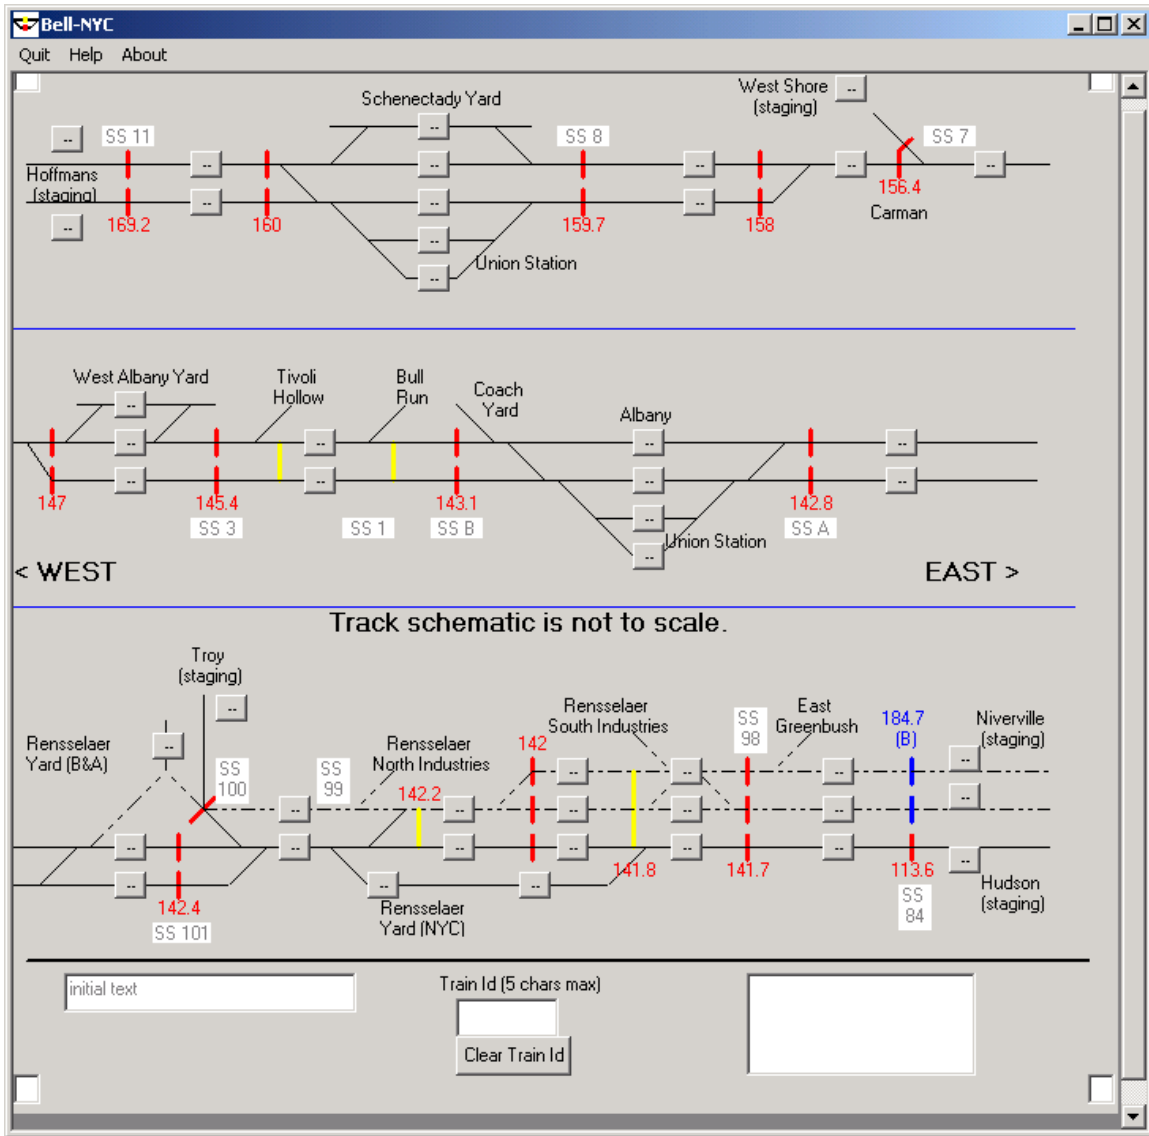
Bell-NYC
Quit Help About

Schenectady Yard
West Shore (staging)
SS 11
SS 8
SS 7
Hoffmans (staging)
169.2
160
159.7
158
156.4
Carman
Union Station

West Albany Yard
Tivoli Hollow
Bull Run
Coach Yard
Albany
147
145.4
143.1
142.8
SS 3
SS 1
SS B
SS A
Union Station
< WEST
EAST >

Track schematic is not to scale.

Troy (staging)
Rensselaer South Industries
East Greenbush
SS 98
184.7 (B)
Niverville (staging)
Rensselaer Yard (B&A)
SS 100
SS 99
Rensselaer North Industries
142
142.2
141.8
141.7
113.6
SS 84
Hudson (staging)
142.4
SS 101
Rensselaer Yard (NYC)

initial text
Train Id (5 chars max)
Clear Train Id